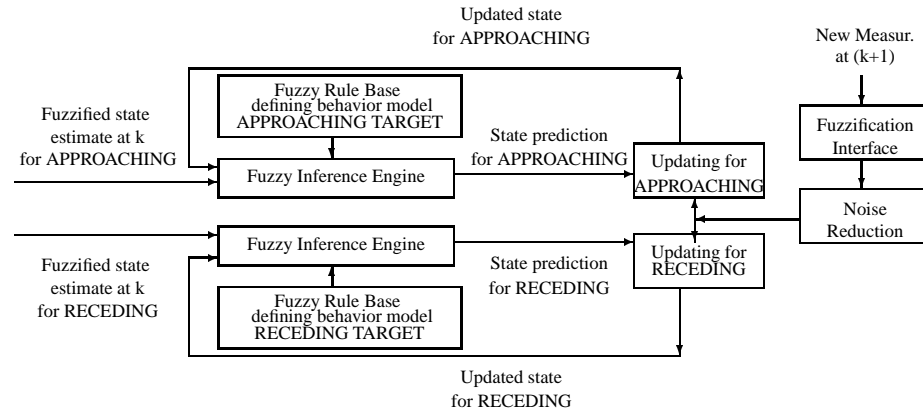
Updated state for APPROACHING

New Measur. at (k+1)

Fuzzified state estimate at k for APPROACHING

Fuzzy Rule Base defining behavior model APPROACHING TARGET

Fuzzy Inference Engine

State prediction for APPROACHING

Updating for APPROACHING

Fuzzification Interface

Noise Reduction

Fuzzy Inference Engine

Updating for RECEDING

Fuzzified state estimate at k for RECEDING

State prediction for RECEDING

Fuzzy Rule Base defining behavior model RECEDING TARGET

Updated state for RECEDING